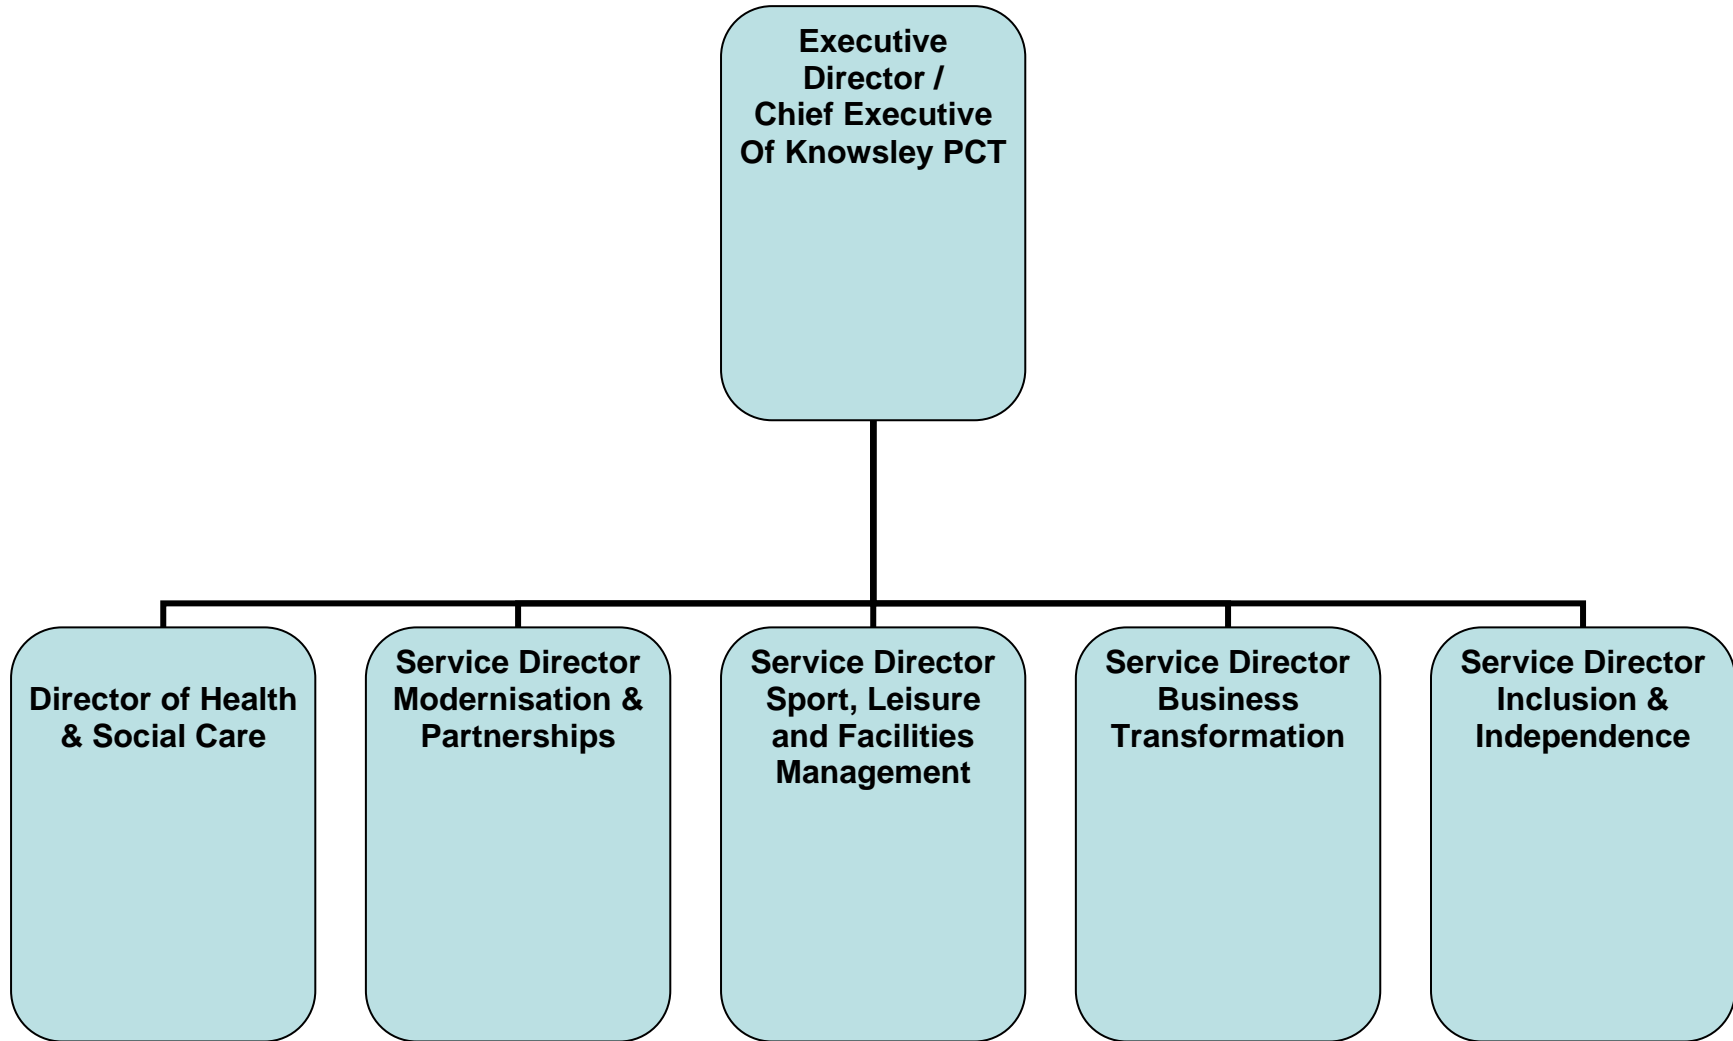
Executive Director / Chief Executive Of Knowsley PCT

Director of Health & Social Care

Service Director Modernisation & Partnerships

Service Director Sport, Leisure and Facilities Management

Service Director Business Transformation

Service Director Inclusion & Independence